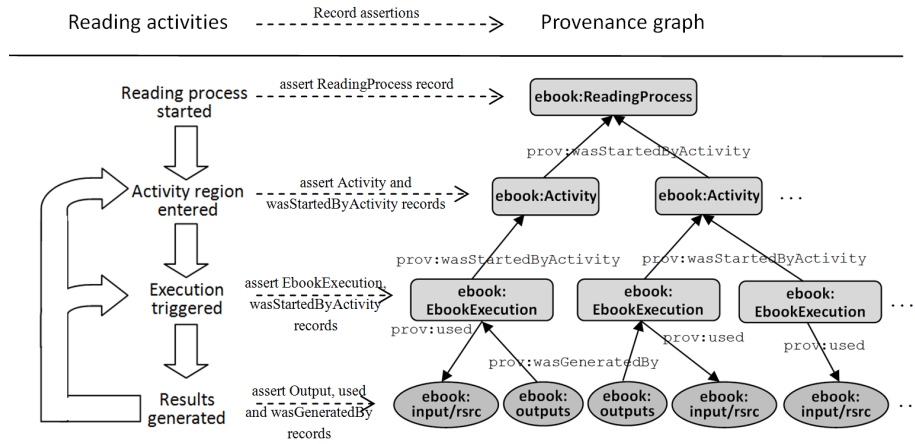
Reading activities

Record assertions

Provenance graph

Reading process started

assert ReadingProcess record

ebook:ReadingProcess

prov:wasStartedByActivity

Activity region entered

assert Activity and wasStartedByActivity records

ebook:Activity

ebook:Activity

...

prov:wasStartedByActivity

prov:wasStartedByActivity

Execution triggered

assert EbookExecution, wasStartedByActivity records

ebook: EbookExecution

ebook: EbookExecution

ebook: EbookExecution

...

prov:used

prov:used

prov:used

prov:wasGeneratedBy

Results generated

assert Output, used and wasGeneratedBy records

ebook: input/rsrc

ebook: outputs

ebook: outputs

ebook: input/rsrc

ebook: input/rsrc

...